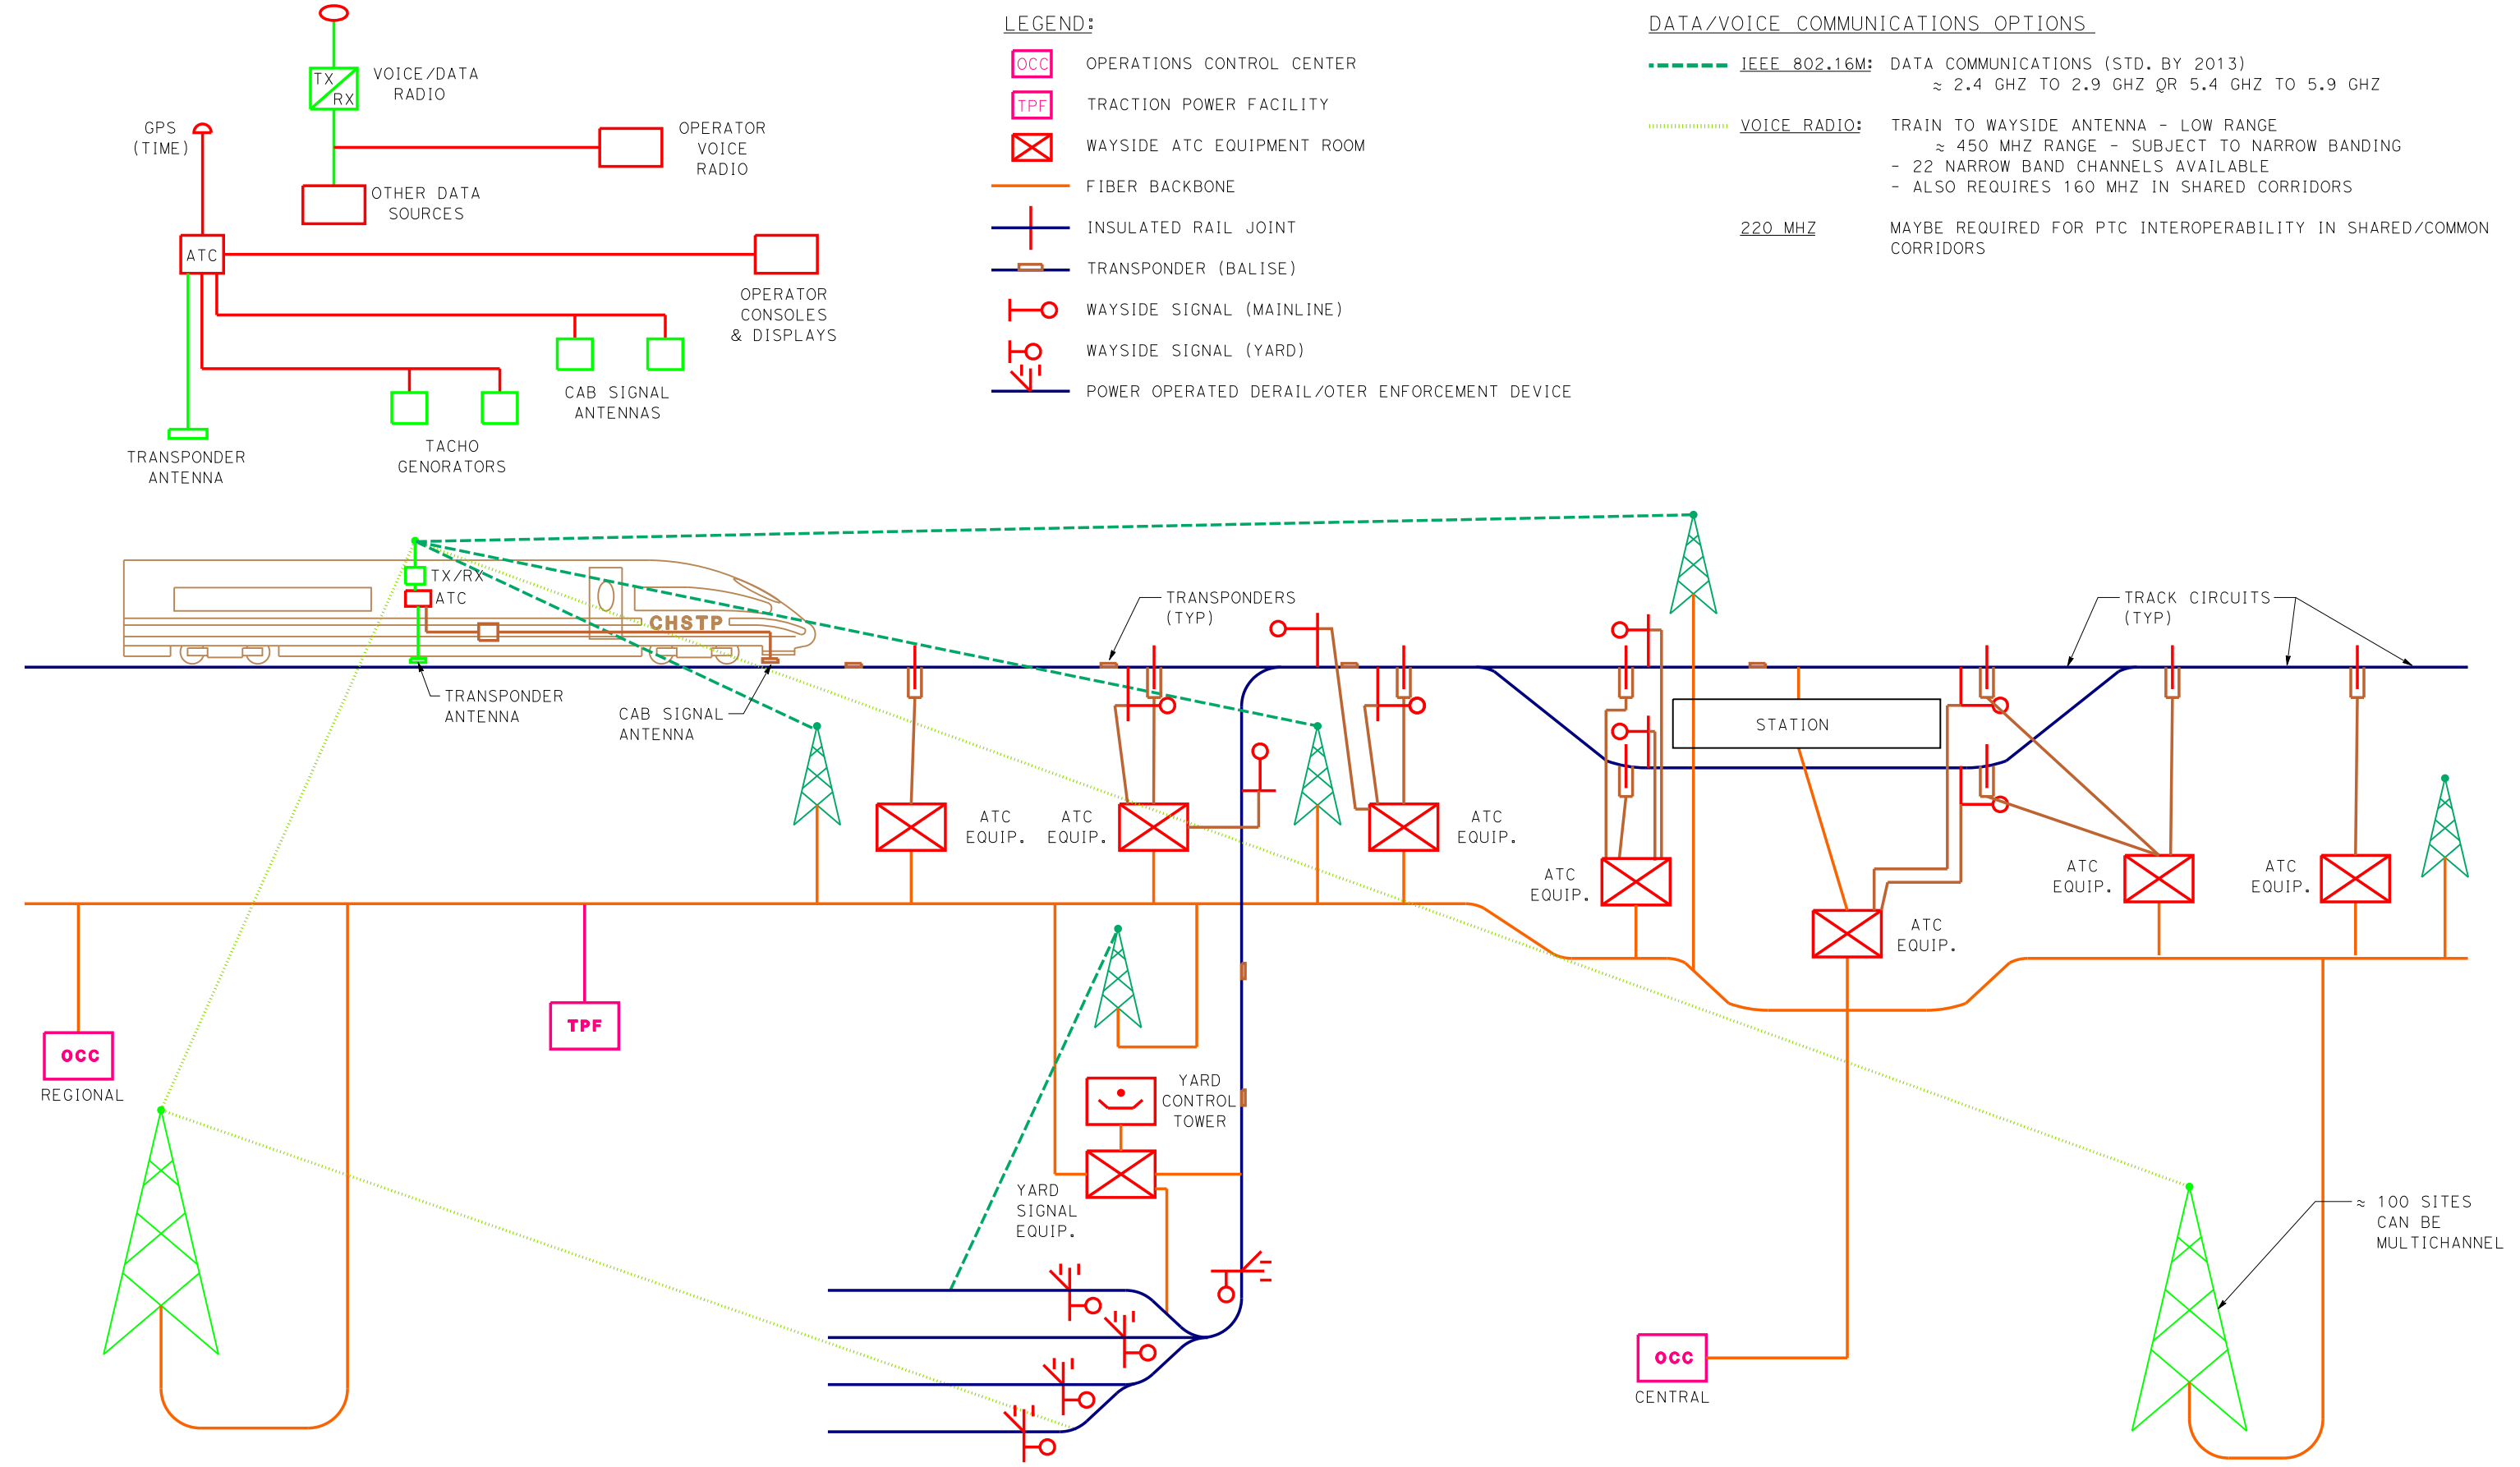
TX
RX
VOICE/DATA RADIO

GPS (TIME)

OPERATOR VOICE RADIO

OTHER DATA SOURCES

ATC

OPERATOR CONSOLES & DISPLAYS

CAB SIGNAL ANTENNAS

TRANSPONDER ANTENNA

TACHO GENORATORS

LEGEND:

| | |
|---|---|
| OCC | OPERATIONS CONTROL CENTER |
| TPF | TRACTION POWER FACILITY |
| | WAYSIDE ATC EQUIPMENT ROOM |
| | FIBER BACKBONE |
| | INSULATED RAIL JOINT |
| | TRANSPONDER (BALISE) |
| | WAYSIDE SIGNAL (MAINLINE) |
| | WAYSIDE SIGNAL (YARD) |
| | POWER OPERATED DERAIL/OTER ENFORCEMENT DEVICE |

DATA/VOICE COMMUNICATIONS OPTIONS

IEEE 802.16M: DATA COMMUNICATIONS (STD. BY 2013)
≈ 2.4 GHZ TO 2.9 GHZ OR 5.4 GHZ TO 5.9 GHZ

VOICE RADIO: TRAIN TO WAYSIDE ANTENNA - LOW RANGE
≈ 450 MHZ RANGE - SUBJECT TO NARROW BANDING
- 22 NARROW BAND CHANNELS AVAILABLE
- ALSO REQUIRES 160 MHZ IN SHARED CORRIDORS

220 MHZ MAYBE REQUIRED FOR PTC INTEROPERABILITY IN SHARED/COMMON CORRIDORS

TX/RX
ATC
CHSTP

TRANSPONDER ANTENNA

CAB SIGNAL ANTENNA

TRANSPONDERS (TYP)

TRACK CIRCUITS (TYP)

STATION

ATC EQUIP.

ATC EQUIP.

ATC EQUIP.

ATC EQUIP.

ATC EQUIP.

ATC EQUIP.

ATC EQUIP.

OCC
REGIONAL

TPF

YARD CONTROL TOWER

YARD SIGNAL EQUIP.

OCC
CENTRAL

≈ 100 SITES CAN BE MULTICHANNEL